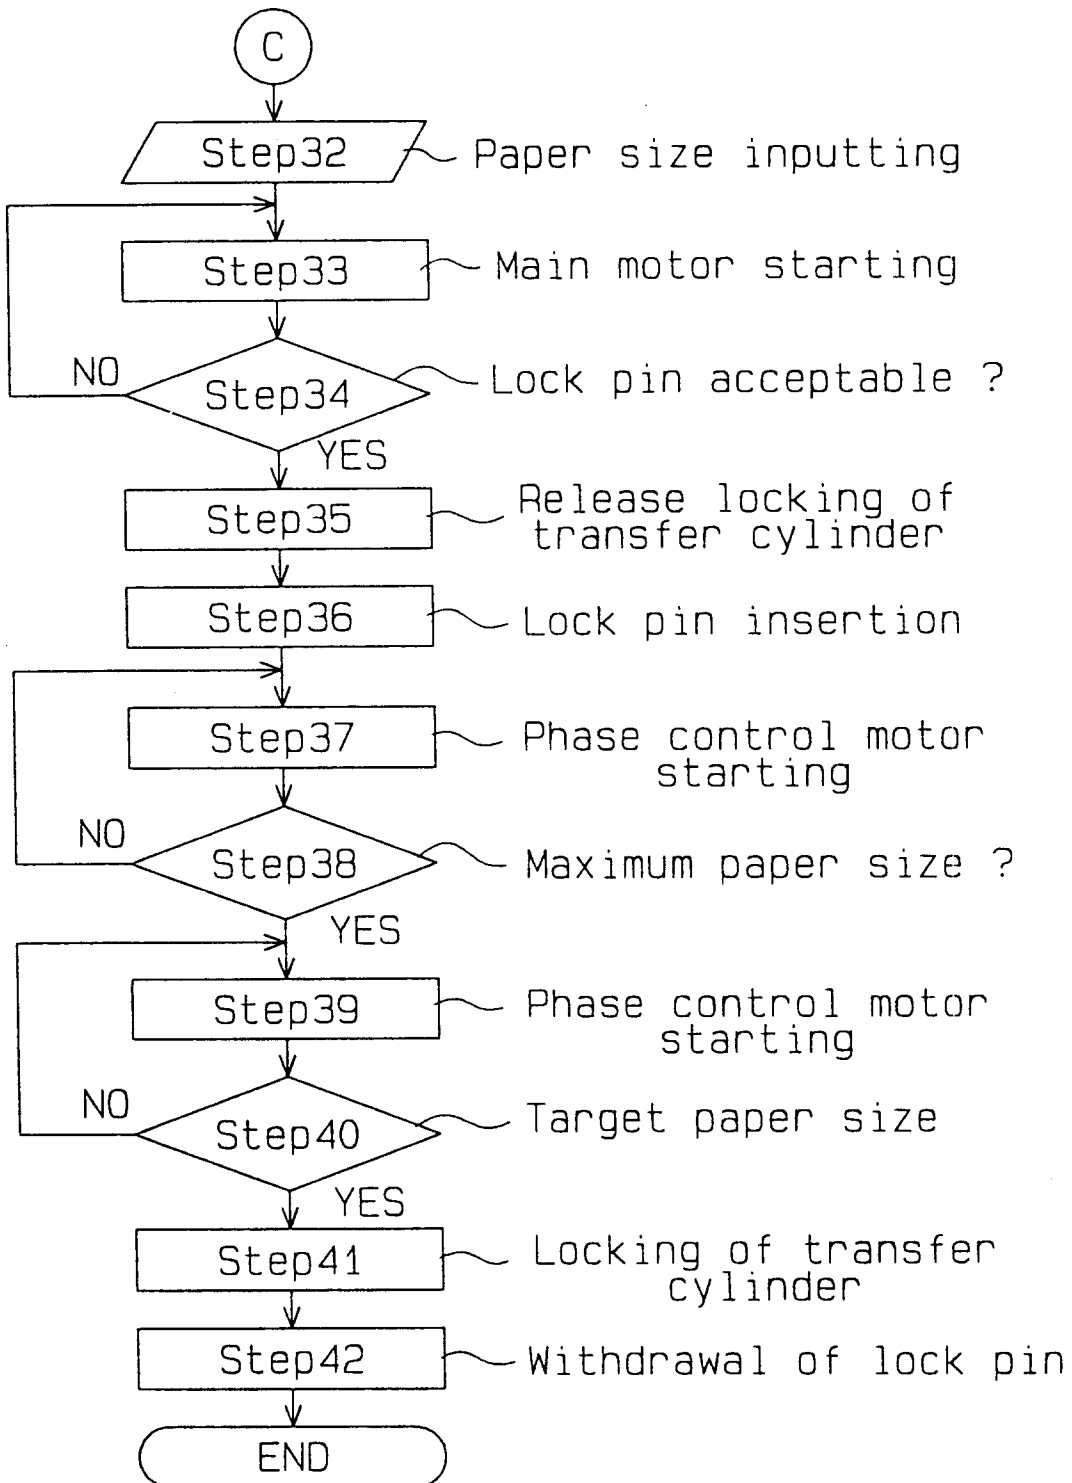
C

Step32 Paper size inputting

Step33 Main motor starting

NO

Step34 Lock pin acceptable ?

YES

Step35 Release locking of transfer cylinder

Step36 Lock pin insertion

Step37 Phase control motor starting

NO

Step38 Maximum paper size ?

YES

Step39 Phase control motor starting

NO

Step40 Target paper size

YES

Step41 Locking of transfer cylinder

Step42 Withdrawal of lock pin

END